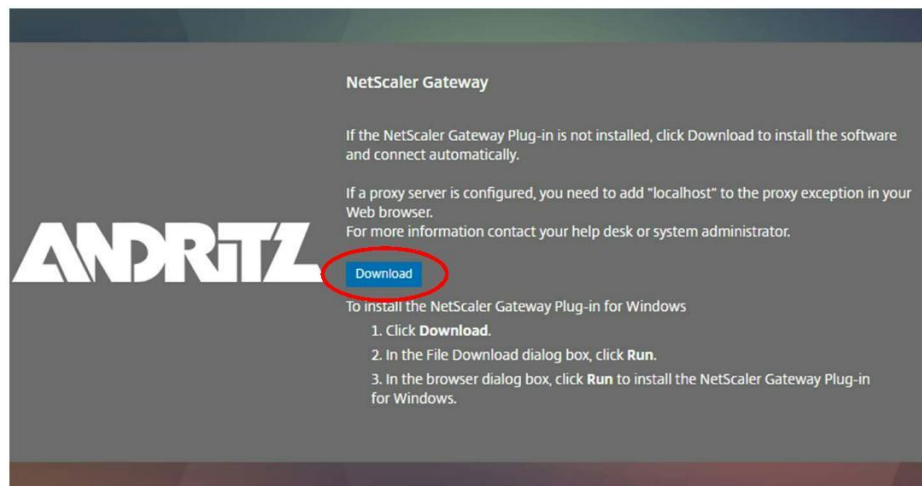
ANDRITZ

NetScaler Gateway

If the NetScaler Gateway Plug-in is not installed, click Download to install the software and connect automatically.

If a proxy server is configured, you need to add "localhost" to the proxy exception in your Web browser.
For more information contact your help desk or system administrator.

Download

To install the NetScaler Gateway Plug-in for Windows
1. Click **Download**.
2. In the File Download dialog box, click **Run**.
3. In the browser dialog box, click **Run** to install the NetScaler Gateway Plug-in for Windows.